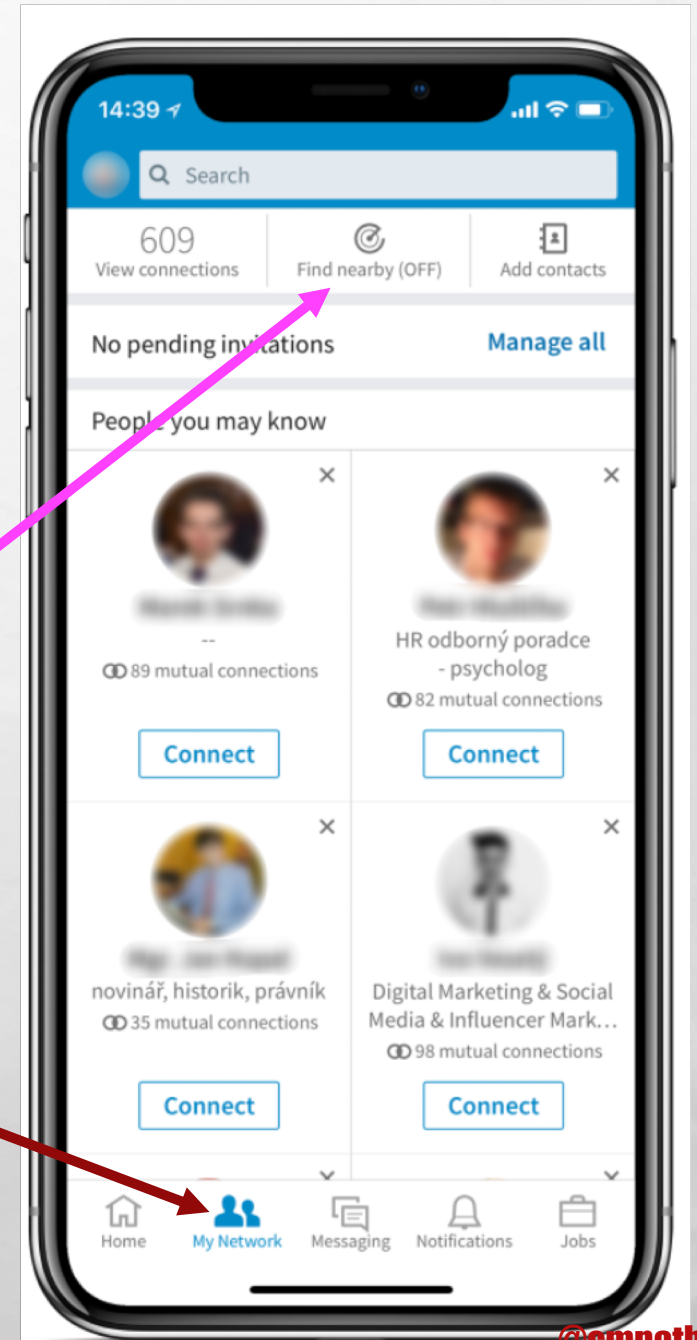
14:39

Search

609
View connections

Find nearby (OFF)

Add contacts

No pending invitations

Manage all

People you may know

×

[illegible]
--
89 mutual connections

Connect

×

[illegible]
HR odborný poradce - psycholog
82 mutual connections

Connect

×

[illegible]
novinář, historik, právník
35 mutual connections

Connect

×

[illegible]
Digital Marketing & Social Media & Influencer Mark…
98 mutual connections

Connect

Home
My Network
Messaging
Notifications
Jobs

@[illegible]